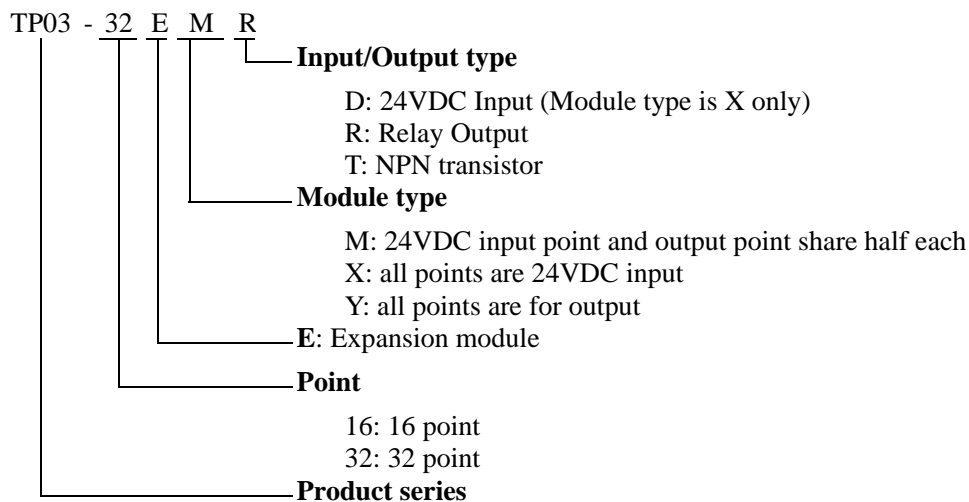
TP03 - 32 E M R

**Input/Output type**

D: 24VDC Input (Module type is X only)
R: Relay Output
T: NPN transistor

**Module type**

M: 24VDC input point and output point share half each
X: all points are 24VDC input
Y: all points are for output

**E**: Expansion module

**Point**

16: 16 point
32: 32 point

**Product series**